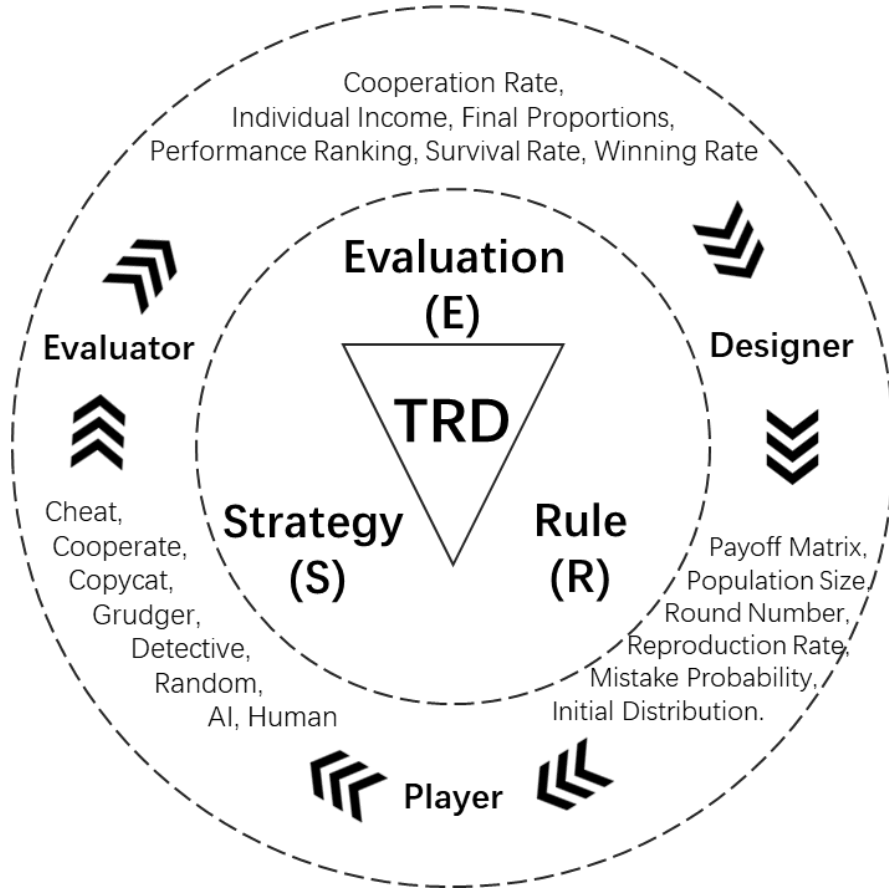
Cooperation Rate,
Individual Income, Final Proportions,
Performance Ranking, Survival Rate, Winning Rate

Evaluation
(E)

Evaluator

Designer

TRD

Strategy
(S)

Rule
(R)

Cheat,
Cooperate,
Copycat,
Grudger,
Detective,
Random,
AI, Human

Payoff Matrix,
Population Size,
Round Number,
Reproduction Rate,
Mistake Probability,
Initial Distribution.

Player